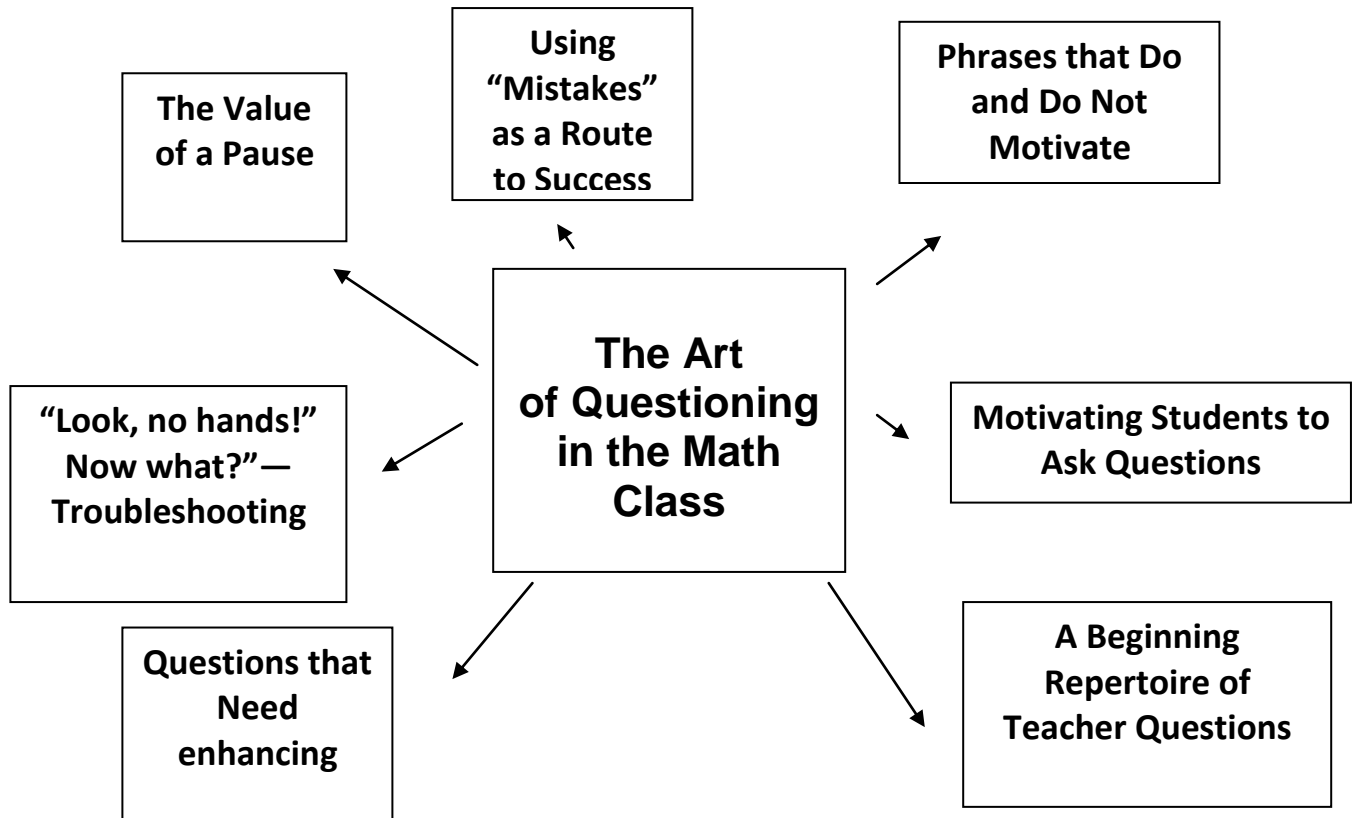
The Art of Questioning in the Math Class

The Value of a Pause

Using "Mistakes" as a Route to Success

Phrases that Do and Do Not Motivate

"Look, no hands!" Now what?"— Troubleshooting

Motivating Students to Ask Questions

Questions that Need enhancing

A Beginning Repertoire of Teacher Questions